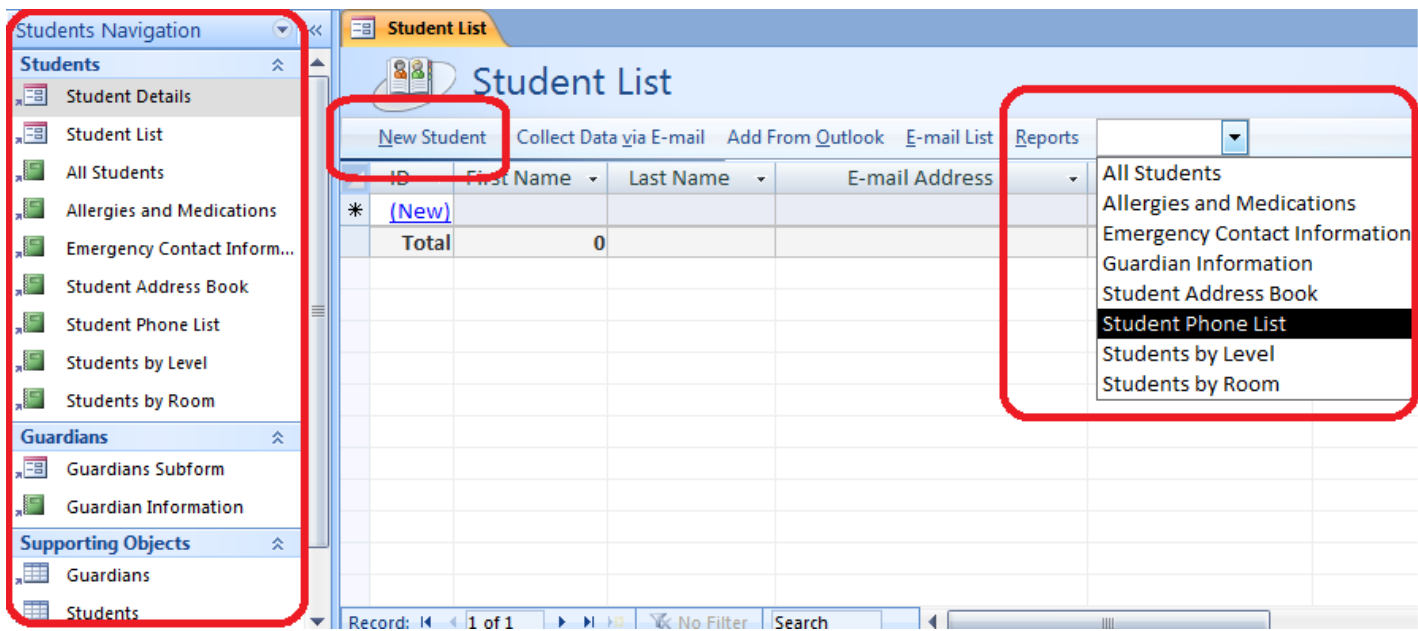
Students Navigation

Students
Student Details
Student List
All Students
Allergies and Medications
Emergency Contact Inform...
Student Address Book
Student Phone List
Students by Level
Students by Room

Guardians
Guardians Subform
Guardian Information

Supporting Objects
Guardians
Students

Student List

Student List

New Student | Collect Data via E-mail | Add From Outlook | E-mail List | Reports

| ID | First Name | Last Name | E-mail Address |
|---|---|---|---|
| (New) | | | |
| Total | 0 | | |

All Students
Allergies and Medications
Emergency Contact Information
Guardian Information
Student Address Book
Student Phone List
Students by Level
Students by Room

Record: 1 of 1 | No Filter | Search